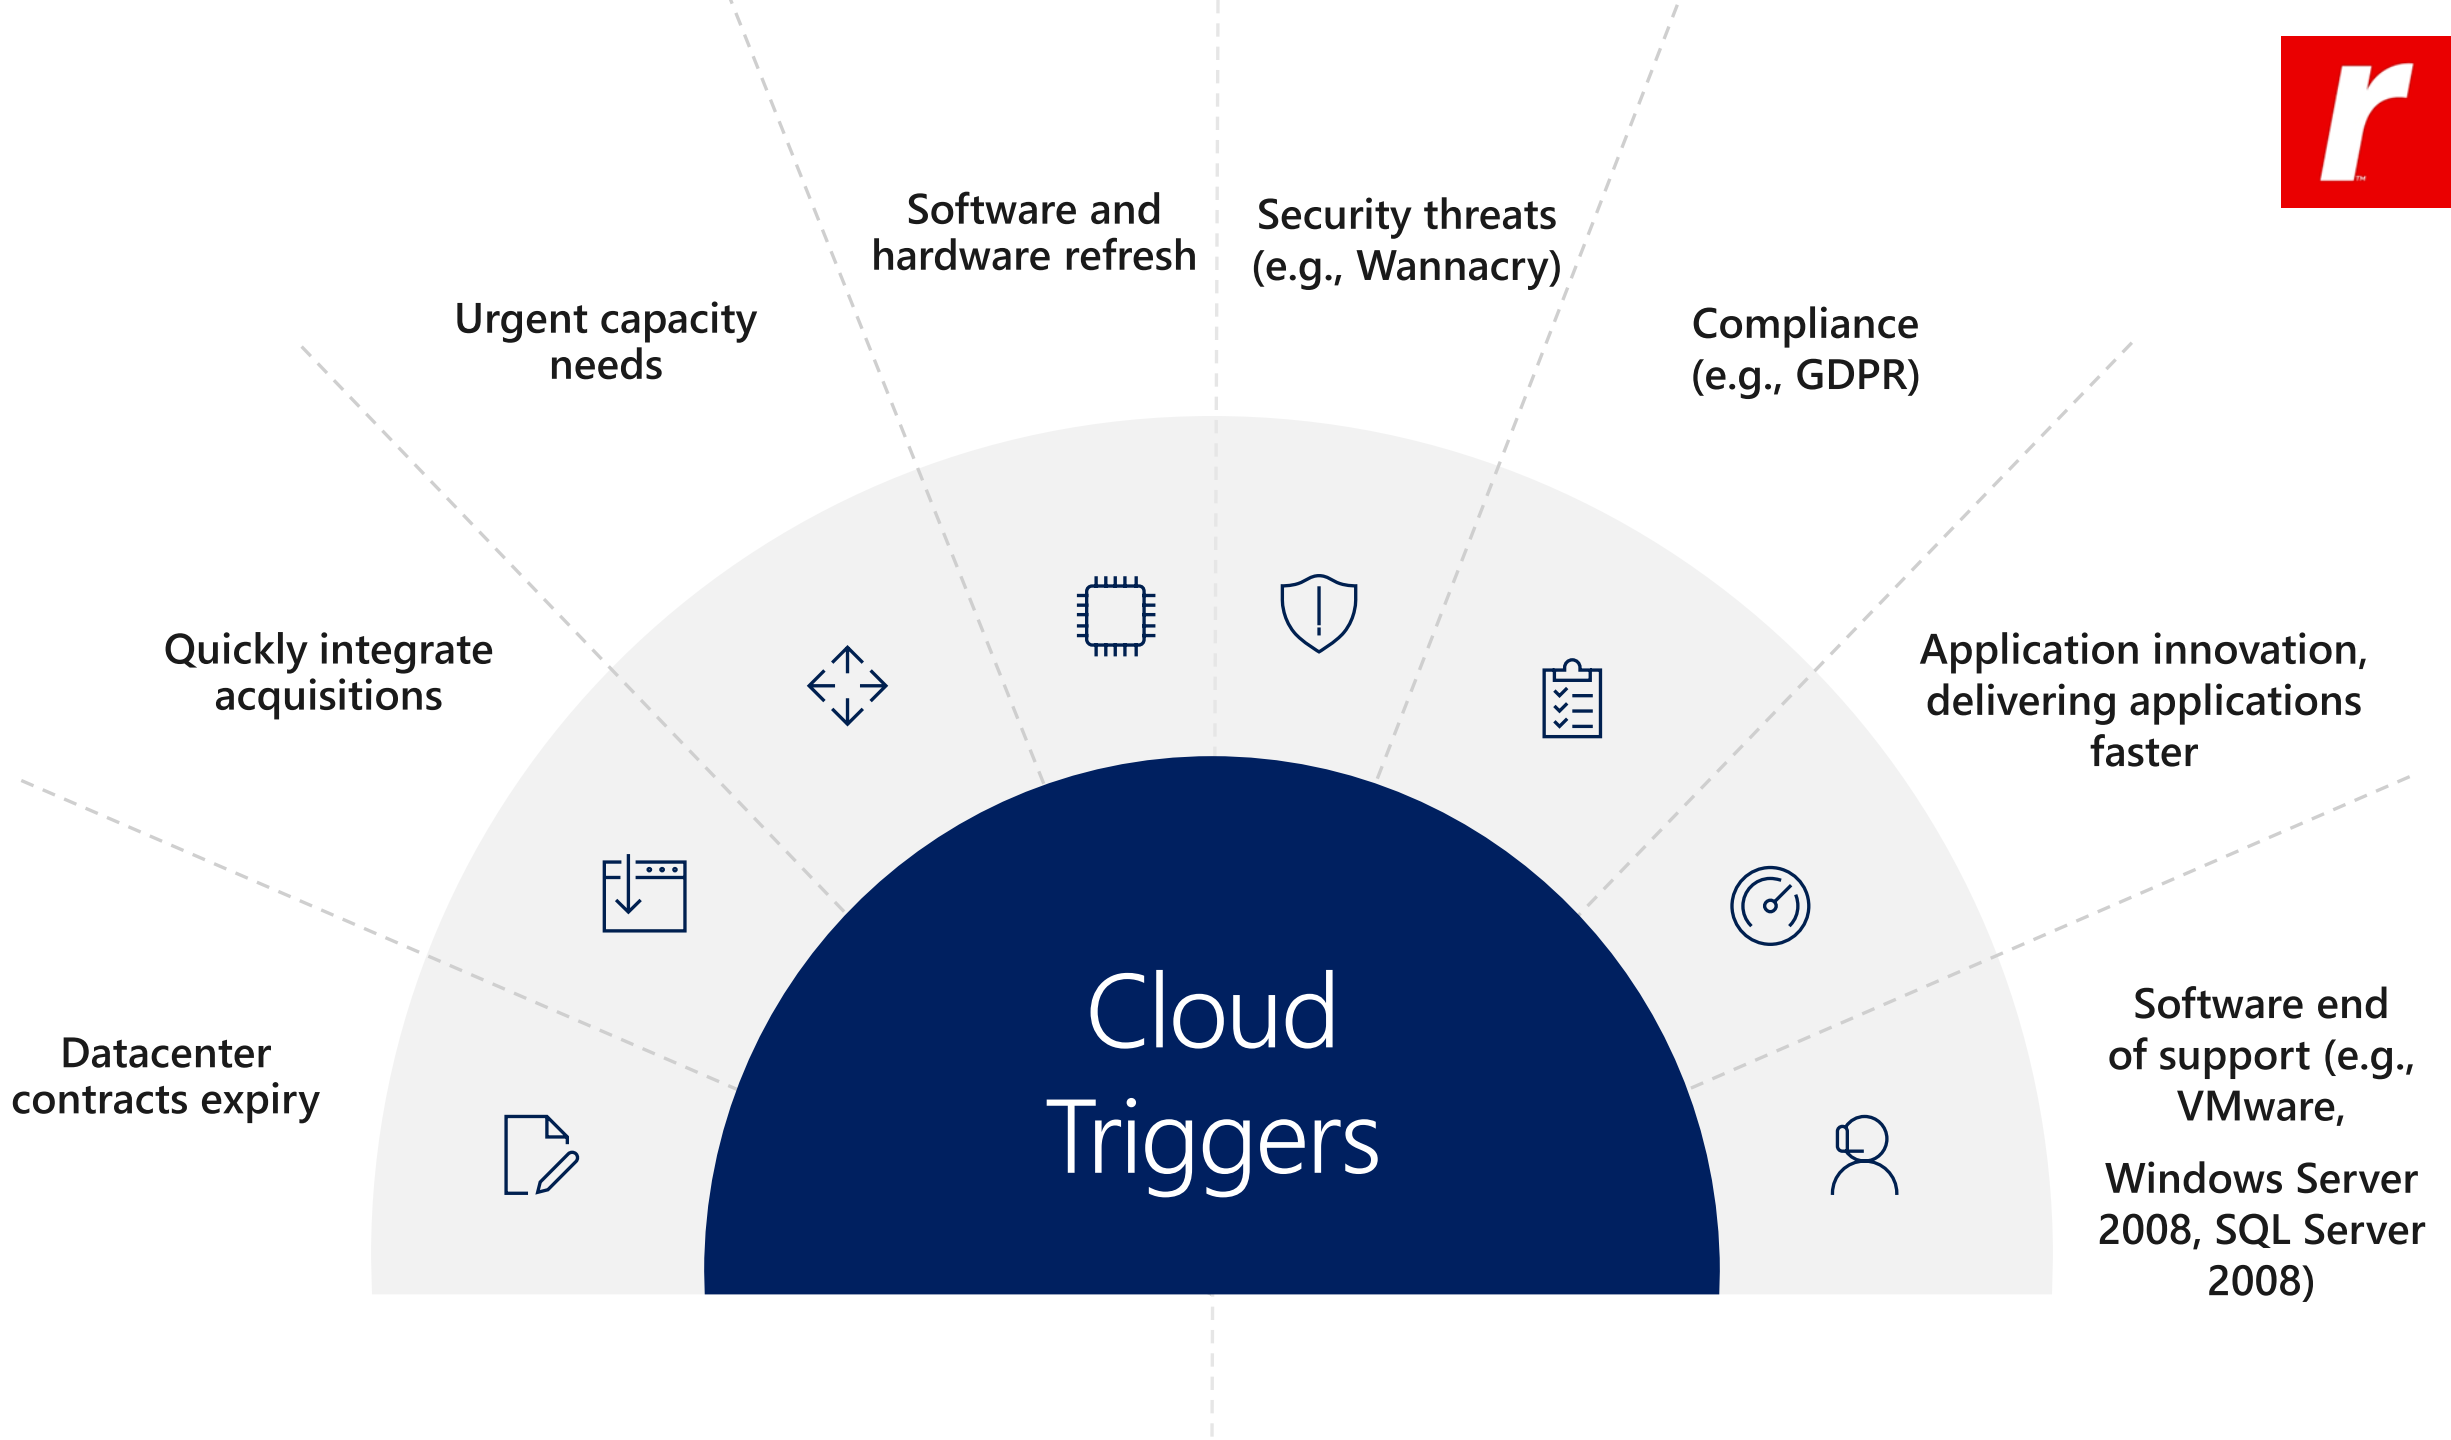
r

Software and hardware refresh

Security threats (e.g., Wannacry)

Urgent capacity needs

Compliance (e.g., GDPR)

Quickly integrate acquisitions

Application innovation, delivering applications faster

Datacenter contracts expiry

Cloud Triggers

Software end of support (e.g., VMware,

Windows Server 2008, SQL Server 2008)